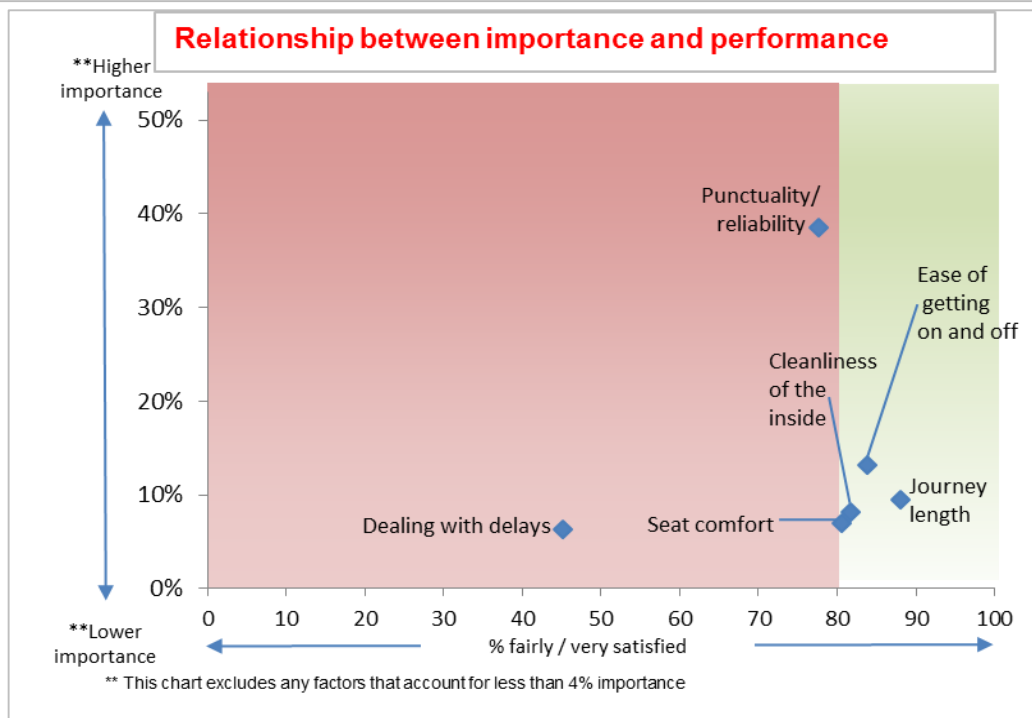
Relationship between importance and performance

**Higher importance

50%
40%
30%
20%
10%
0%

Punctuality/ reliability

Ease of getting on and off

Cleanliness of the inside

Journey length

Dealing with delays

Seat comfort

**Lower importance

0 10 20 30 40 50 60 70 80 90 100

% fairly / very satisfied

** This chart excludes any factors that account for less than 4% importance